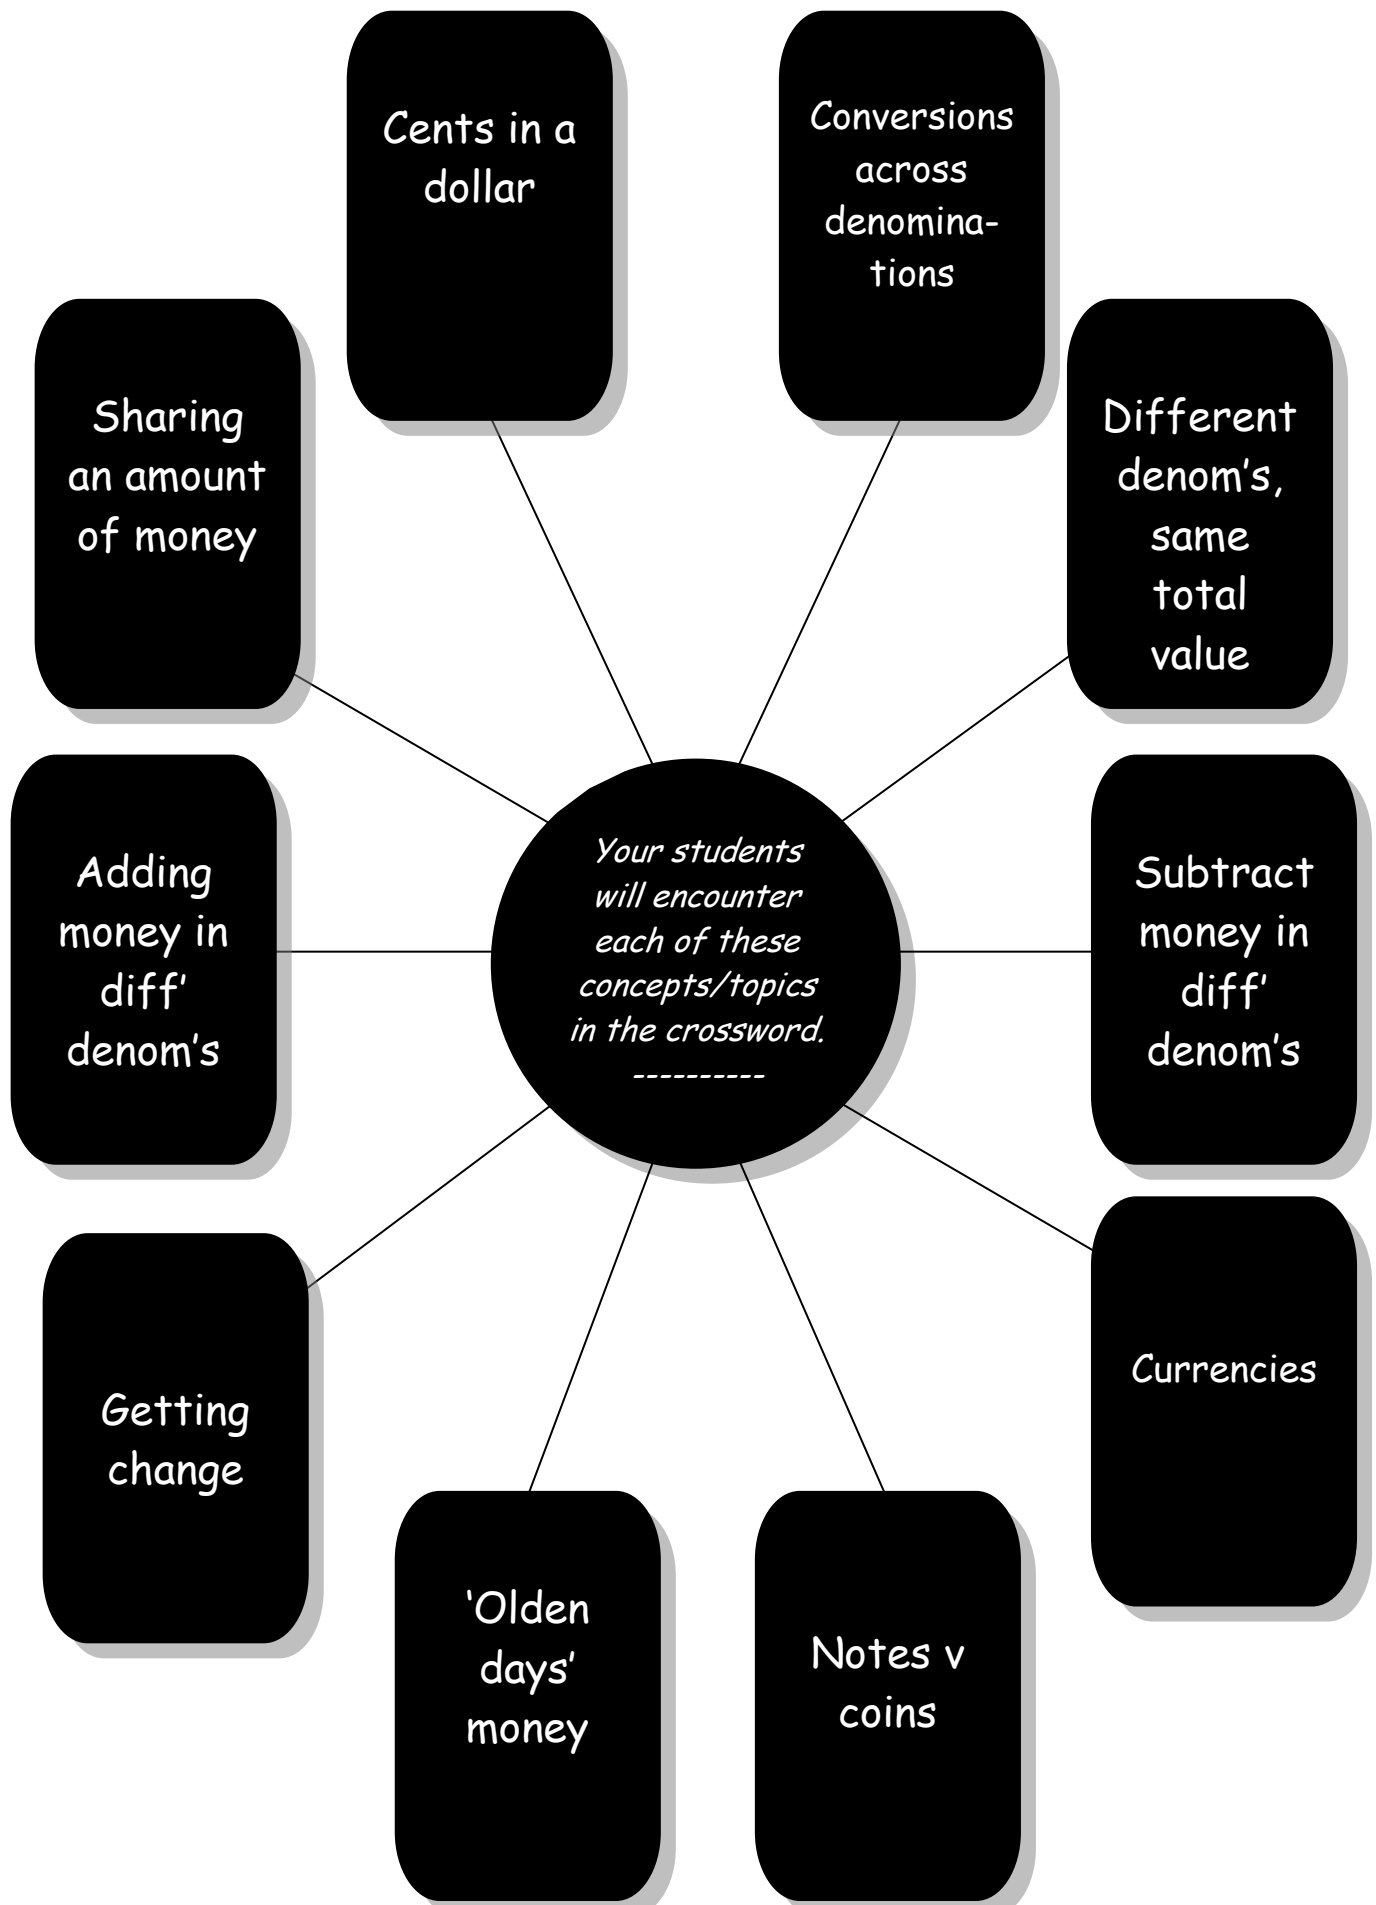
Cents in a dollar

Conversions across denominations

Sharing an amount of money

Different denom's, same total value

Your students will encounter each of these concepts/topics in the crossword.
----------

Adding money in diff' denom's

Subtract money in diff' denom's

Currencies

Getting change

'Olden days' money

Notes v coins